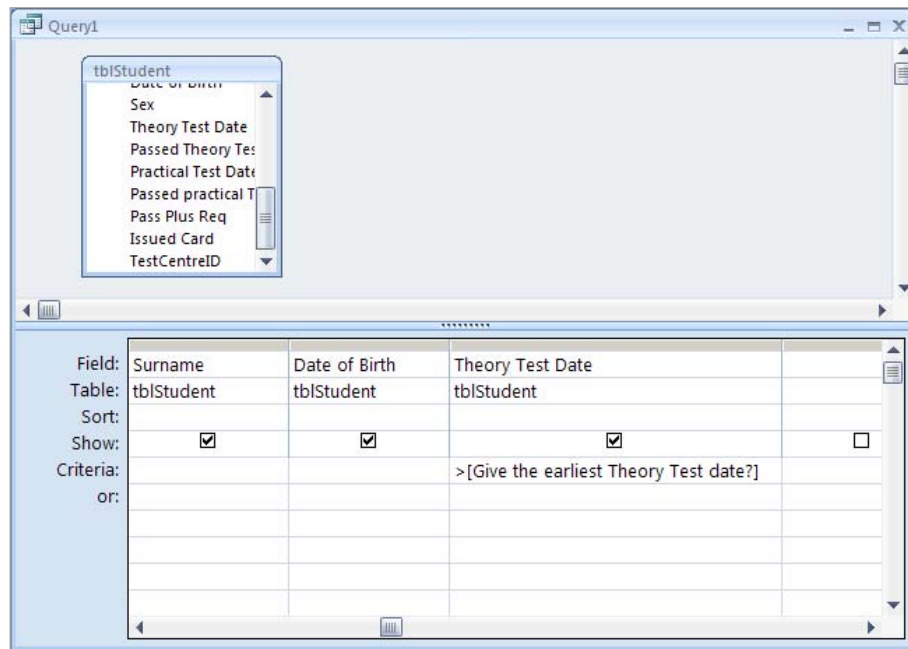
Query1

tblStudent
Date of Birth
Sex
Theory Test Date
Passed Theory Tes
Practical Test Date
Passed practical T
Pass Plus Req
Issued Card
TestCentreID

| | | | | |
|---|---|---|---|---|
| Field: | Surname | Date of Birth | Theory Test Date | |
| Table: | tblStudent | tblStudent | tblStudent | |
| Sort: | | | | |
| Show: | ☑ | ☑ | ☑ | ☐ |
| Criteria: | | | >[Give the earliest Theory Test date?] | |
| or: | | | | |